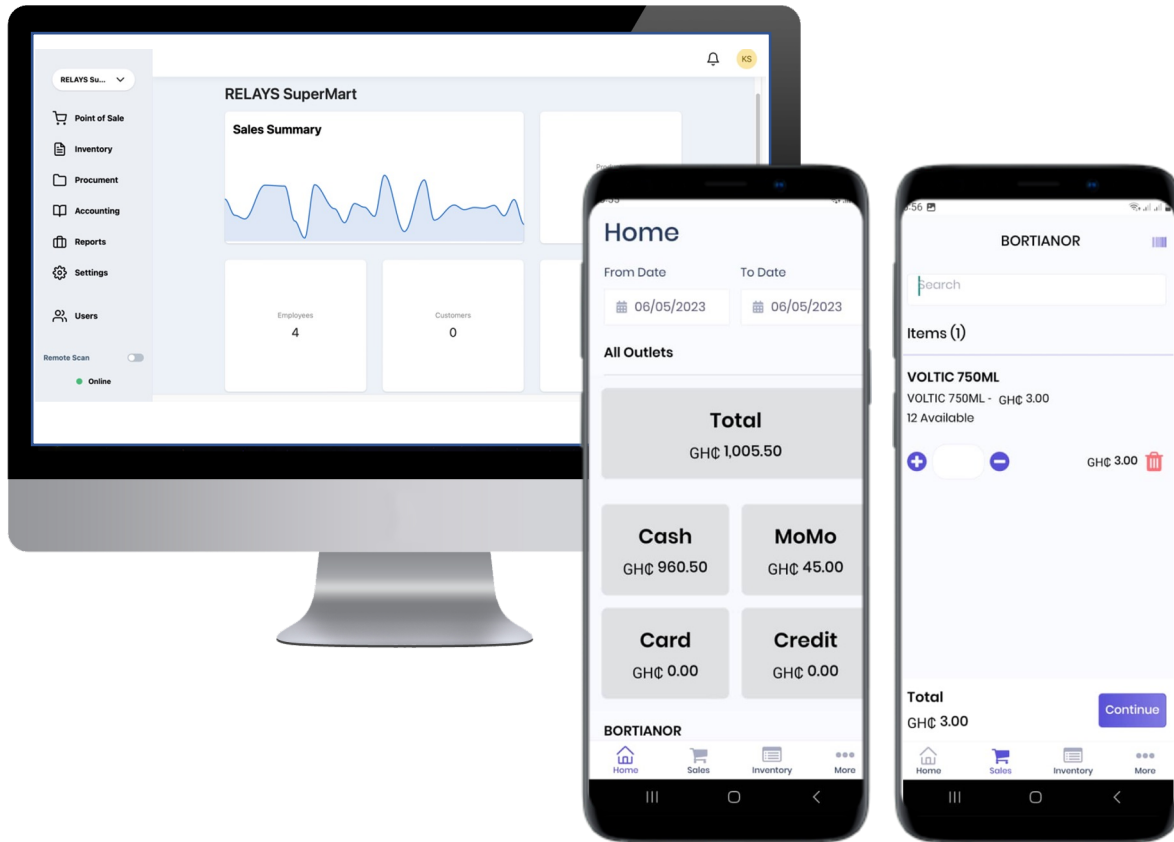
RELAYS Su...

Point of Sale

Inventory

Procument

Accounting

Reports

Settings

Users

Remote Scan

Online

KS

RELAYS SuperMart

Sales Summary

Employees
4

Customers
0

Home

From Date
06/05/2023

To Date
06/05/2023

All Outlets

Total
GH₵ 1,005.50

Cash
GH₵ 960.50

MoMo
GH₵ 45.00

Card
GH₵ 0.00

Credit
GH₵ 0.00

BORTIANOR

Home Sales Inventory More

BORTIANOR

Search

Items (1)

VOLTIC 750ML
VOLTIC 750ML - GH₵ 3.00
12 Available

GH₵ 3.00

Total
GH₵ 3.00

Continue

Home Sales Inventory More